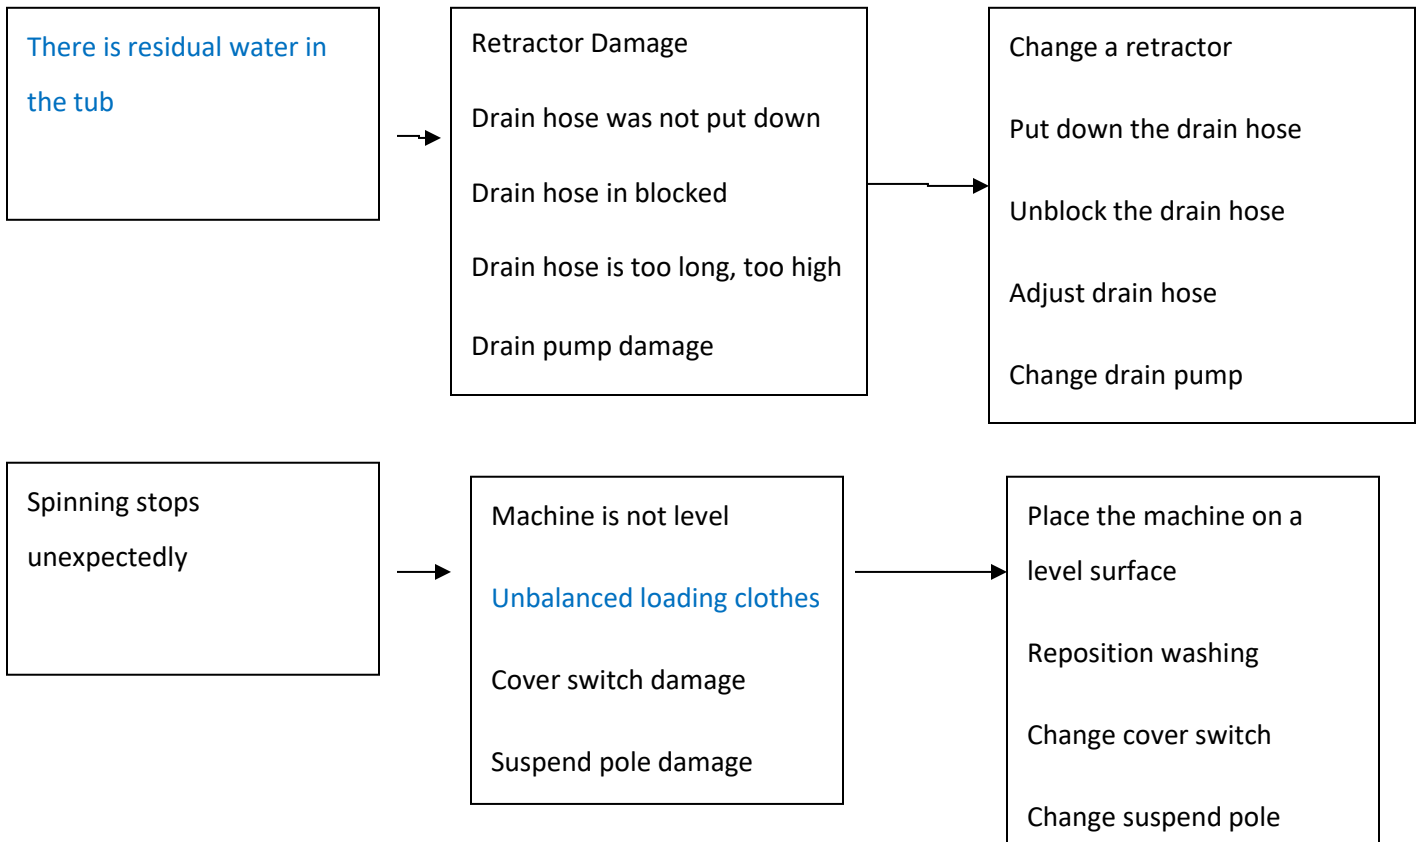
There is residual water in the tub

Retractor Damage

Drain hose was not put down

Drain hose in blocked

Drain hose is too long, too high

Drain pump damage

Change a retractor

Put down the drain hose

Unblock the drain hose

Adjust drain hose

Change drain pump

Spinning stops unexpectedly

Machine is not level

Unbalanced loading clothes

Cover switch damage

Suspend pole damage

Place the machine on a level surface

Reposition washing

Change cover switch

Change suspend pole